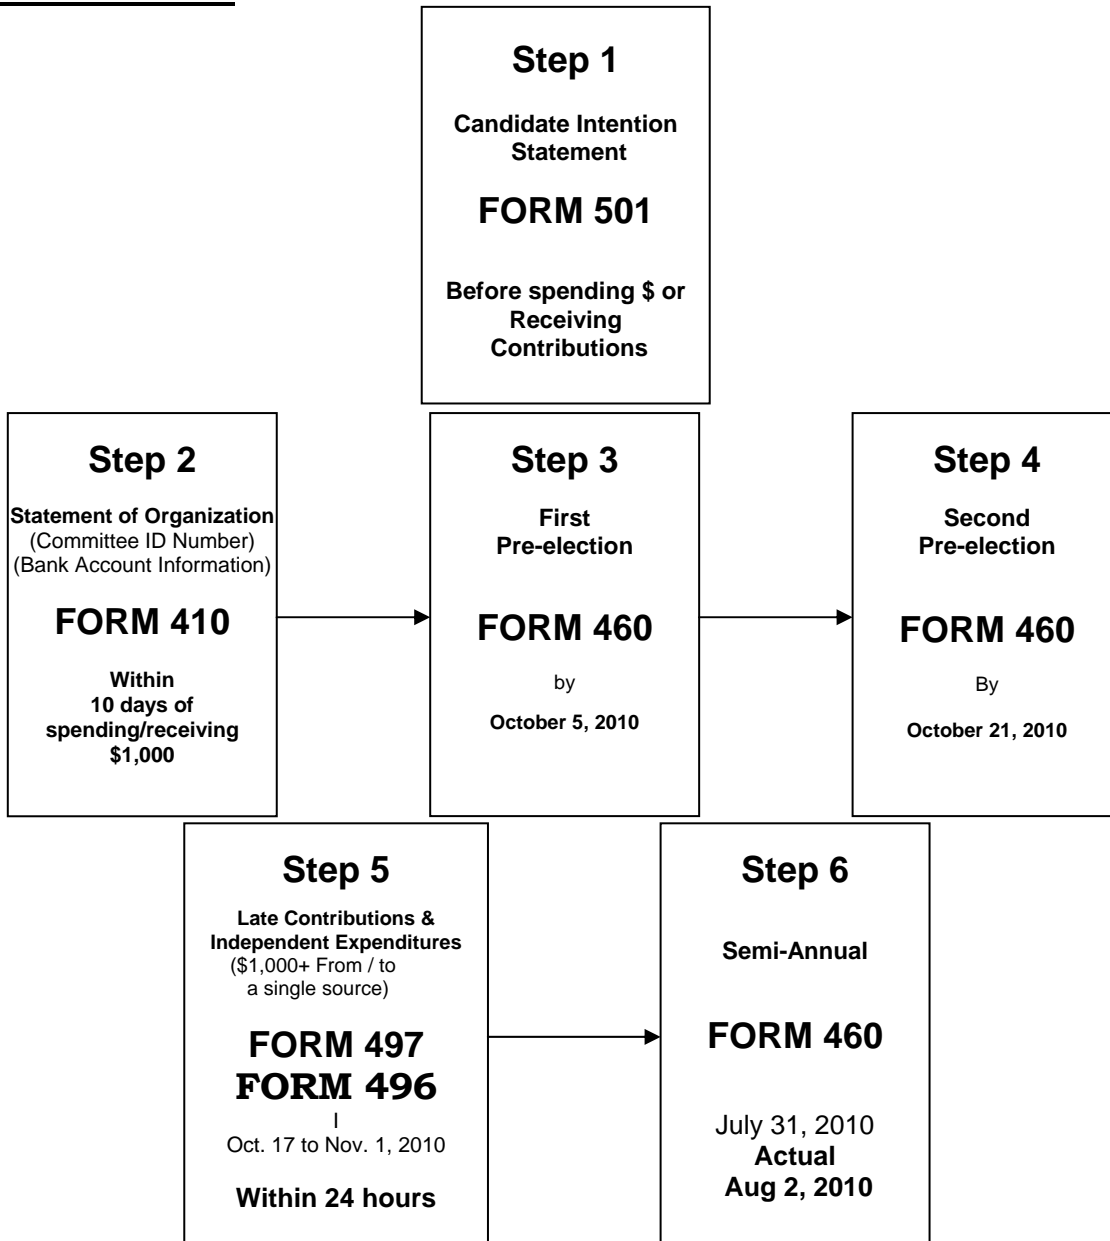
Step 1

Candidate Intention Statement

FORM 501

Before spending $ or Receiving Contributions

Step 2

Statement of Organization
(Committee ID Number)
(Bank Account Information)

FORM 410

Within
10 days of
spending/receiving
$1,000

Step 3

First
Pre-election

FORM 460

by

October 5, 2010

Step 4

Second
Pre-election

FORM 460

By

October 21, 2010

Step 5

Late Contributions &
Independent Expenditures
($1,000+ From / to a single source)

FORM 497
FORM 496

I

Oct. 17 to Nov. 1, 2010

Within 24 hours

Step 6

Semi-Annual

FORM 460

July 31, 2010
Actual
Aug 2, 2010